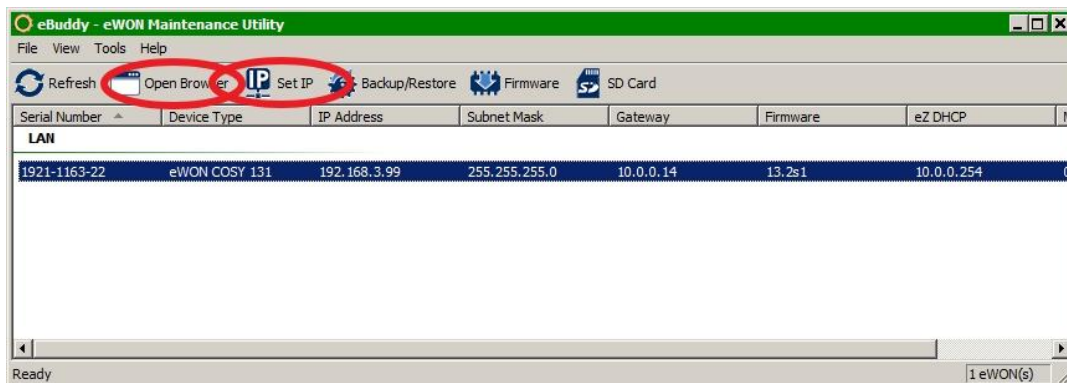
eBuddy - eWON Maintenance Utility

File View Tools Help

Refresh Open Browser Set IP Backup/Restore Firmware SD Card

| Serial Number | Device Type | IP Address | Subnet Mask | Gateway | Firmware | eZ DHCP |
|---|---|---|---|---|---|---|
| LAN | | | | | | |
| 1921-1163-22 | eWON COSY 131 | 192.168.3.99 | 255.255.255.0 | 10.0.0.14 | 13.2s1 | 10.0.0.254 |

Ready 1 eWON(s)